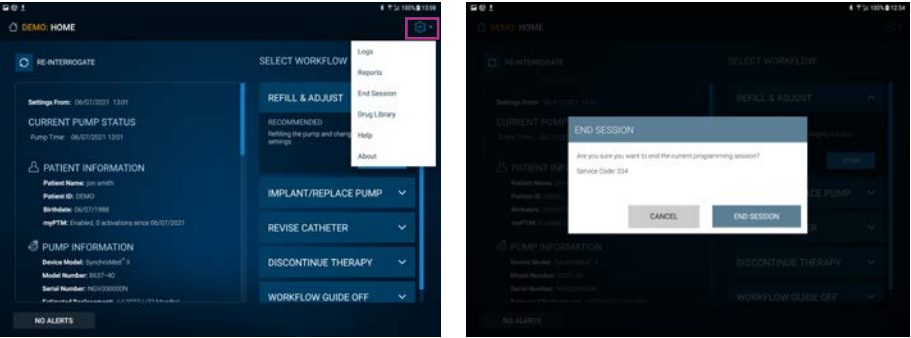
DEMO: HOME

RE-INTERROGATE

SELECT WORKFLOW

Logs
Reports
End Session
Drug Library
Help
About

Settings From: 06/07/2021 13:01

CURRENT PUMP STATUS

Pump Time: 06/07/2021 13:01

PATIENT INFORMATION

Patient Name: jon smith
Patient ID: DEMO
Birthdate: 06/07/1988
myPTM: Enabled, 0 activations since 06/07/2021

PUMP INFORMATION

Device Model: SynchroMed II
Model Number: 8637-40
Serial Number: NGV000000N
Estimated Replacement: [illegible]

REFILL & ADJUST

RECOMMENDED
Refilling the pump and chang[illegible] settings

IMPLANT/REPLACE PUMP

REVISE CATHETER

DISCONTINUE THERAPY

WORKFLOW GUIDE OFF

NO ALERTS

DEMO: HOME

RE-INTERROGATE

SELECT WORKFLOW

Settings From: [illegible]

CURRENT PUMP STATUS

PATIENT INFORMATION

Patient Name:
Patient ID:
Birthdate:
myPTM:

REFILL & ADJUST

START

END SESSION

Are you sure you want to end the current programming session?

Service Code: 334

CANCEL

END SESSION

ACE PUMP

PUMP INFORMATION

Device Model: SynchroMed II
Model Number: 8637-40
Serial Number: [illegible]

DISCONTINUE THERAPY

WORKFLOW GUIDE OFF

NO ALERTS